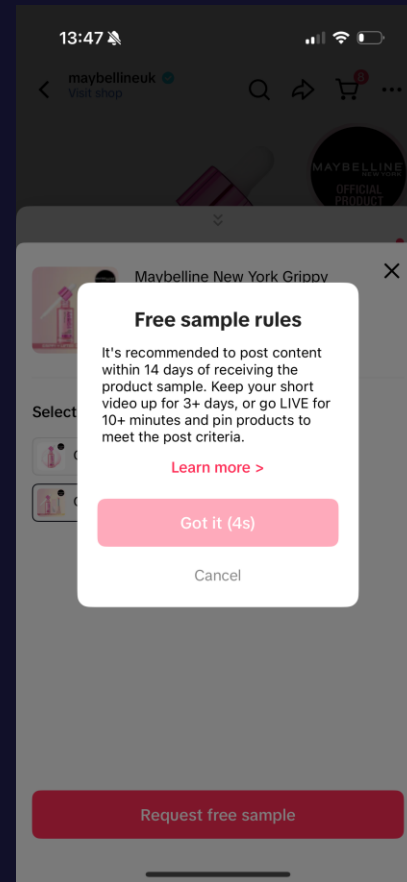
13:47

maybellineuk
Visit shop

MAYBELLINE NEW YORK
OFFICIAL PRODUCT

Maybelline New York Grippy

Select

Free sample rules

It's recommended to post content within 14 days of receiving the product sample. Keep your short video up for 3+ days, or go LIVE for 10+ minutes and pin products to meet the post criteria.

Learn more >

Got it (4s)

Cancel

Request free sample